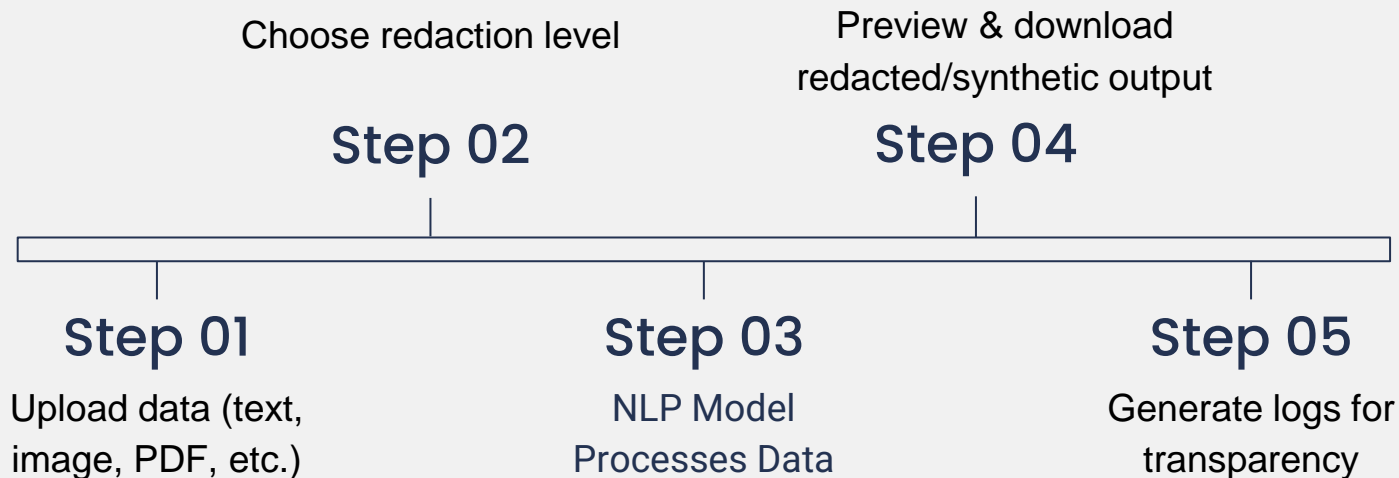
Choose redaction level

Step 02

Preview & download redacted/synthetic output

Step 04

Step 01

Upload data (text, image, PDF, etc.)

Step 03

NLP Model Processes Data

Step 05

Generate logs for transparency